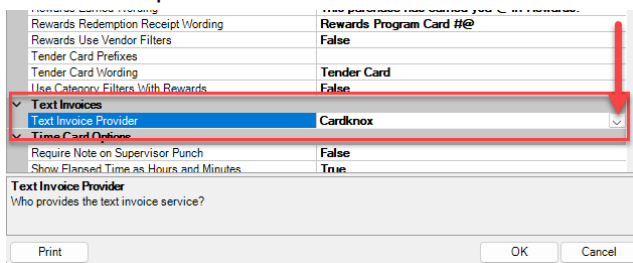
| Rewards Earned Wording | This purchase has earned you @ in Rewards. |
|---|---|
| Rewards Redemption Receipt Wording | Rewards Program Card #@ |
| Rewards Use Vendor Filters | False |
| Tender Card Prefixes | |
| Tender Card Wording | Tender Card |
| Use Category Filters With Rewards | False |
| Text Invoices | |
| Text Invoice Provider | Cardknox |
| Time Card Options | |
| Require Note on Supervisor Punch | False |
| Show Elapsed Time as Hours and Minutes | True |

Text Invoice Provider
Who provides the text invoice service?

Print
OK
Cancel